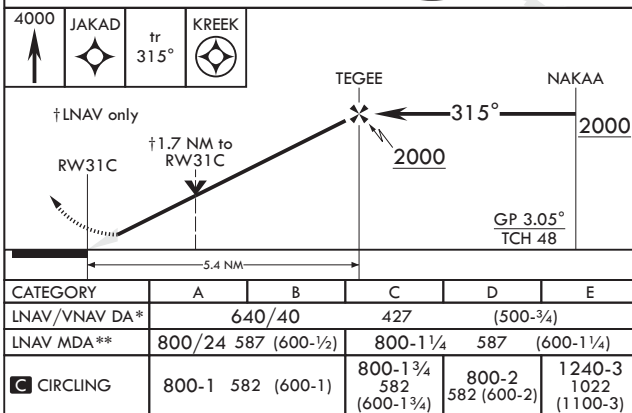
4000

JAKAD

tr 315°

KREEK

TEGEE

NAKAA

†LNAV only

†1.7 NM to RW31C

RW31C

315°

2000

2000

GP 3.05°
TCH 48

5.4 NM

| CATEGORY | A | B | C | D | E |
|---|---|---|---|---|---|
| LNAV/VNAV DA* | 640/40 | | 427 | (500-¾) | |
| LNAV MDA** | 800/24 587 (600-½) | | 800-1¼ | 587 | (600-1¼) |
| C CIRCLING | 800-1 582 (600-1) | | 800-1¾ 582 (600-1¾) | 800-2 582 (600-2) | 1240-3 1022 (1100-3) |